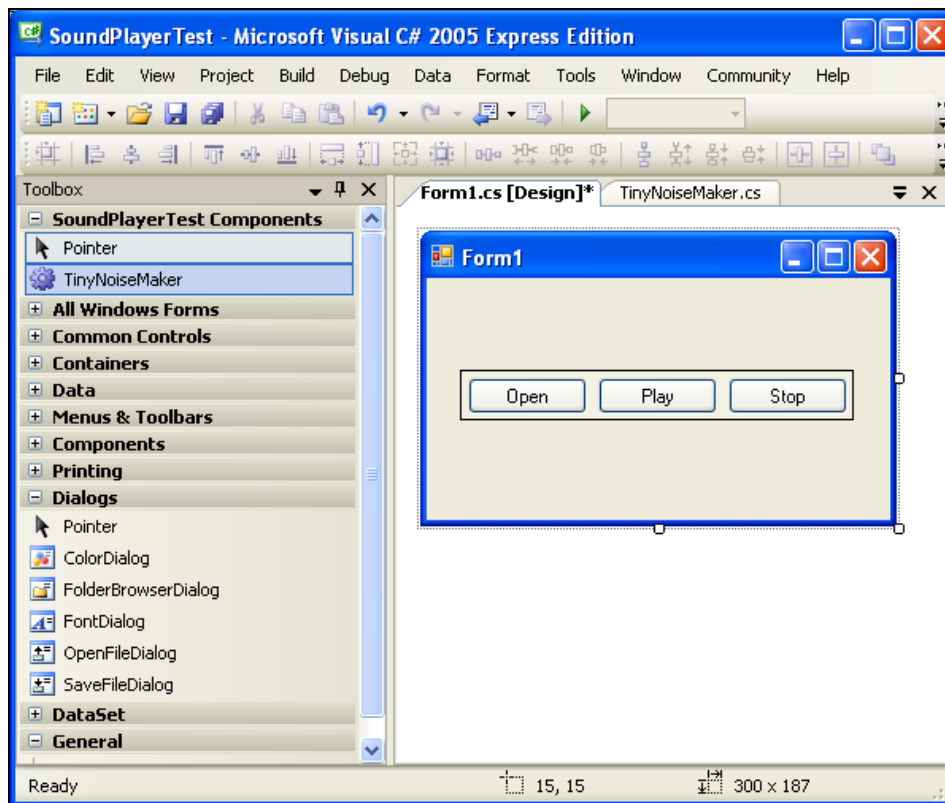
SoundPlayerTest - Microsoft Visual C# 2005 Express Edition

File Edit View Project Build Debug Data Format Tools Window Community Help

Toolbox

SoundPlayerTest Components
Pointer
TinyNoiseMaker
All Windows Forms
Common Controls
Containers
Data
Menus & Toolbars
Components
Printing
Dialogs
Pointer
ColorDialog
FolderBrowserDialog
FontDialog
OpenFileDialog
SaveFileDialog
DataSet
General

Form1.cs [Design]* TinyNoiseMaker.cs

Form1

Open Play Stop

Ready 15, 15 300 x 187